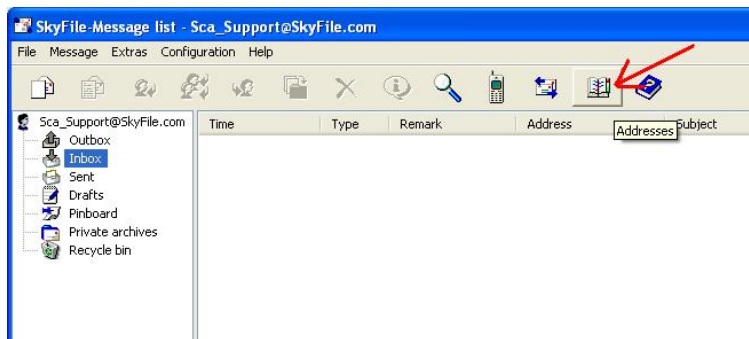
SkyFile-Message list - Sca_Support@SkyFile.com

File Message Extras Configuration Help

Sca_Support@SkyFile.com
Outbox
Inbox
Sent
Drafts
Pinboard
Private archives
Recycle bin

| Time | Type | Remark | Address | Subject |
|---|---|---|---|---|

Addresses